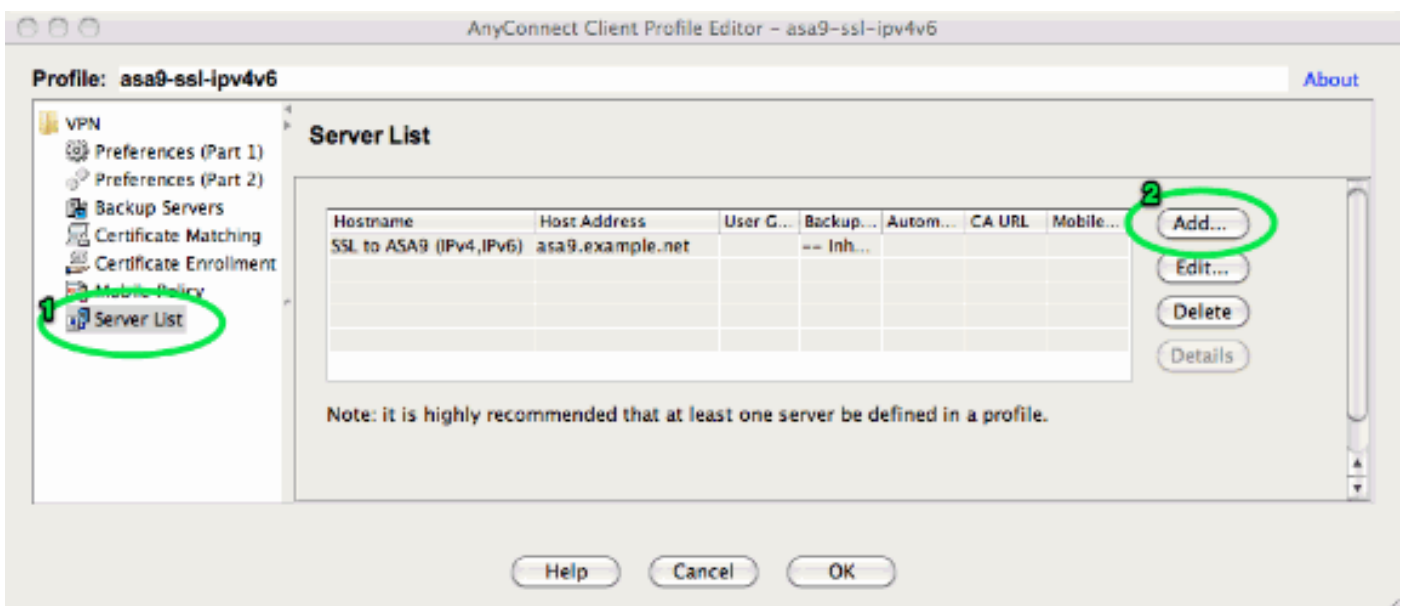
AnyConnect Client Profile Editor - asa9-ssl-ipv4v6

Profile: asa9-ssl-ipv4v6

About

VPN
Preferences (Part 1)
Preferences (Part 2)
Backup Servers
Certificate Matching
Certificate Enrollment
Mobile Policy
1
Server List

Server List

| Hostname | Host Address | User G... | Backup... | Autom... | CA URL | Mobile... |
|---|---|---|---|---|---|---|
| SSL to ASA9 (IPv4,IPv6) | asa9.example.net | | -- Inh... | | | |
| | | | | | | |
| | | | | | | |
| | | | | | | |
| | | | | | | |

2
Add...
Edit...
Delete
Details

Note: it is highly recommended that at least one server be defined in a profile.

Help
Cancel
OK